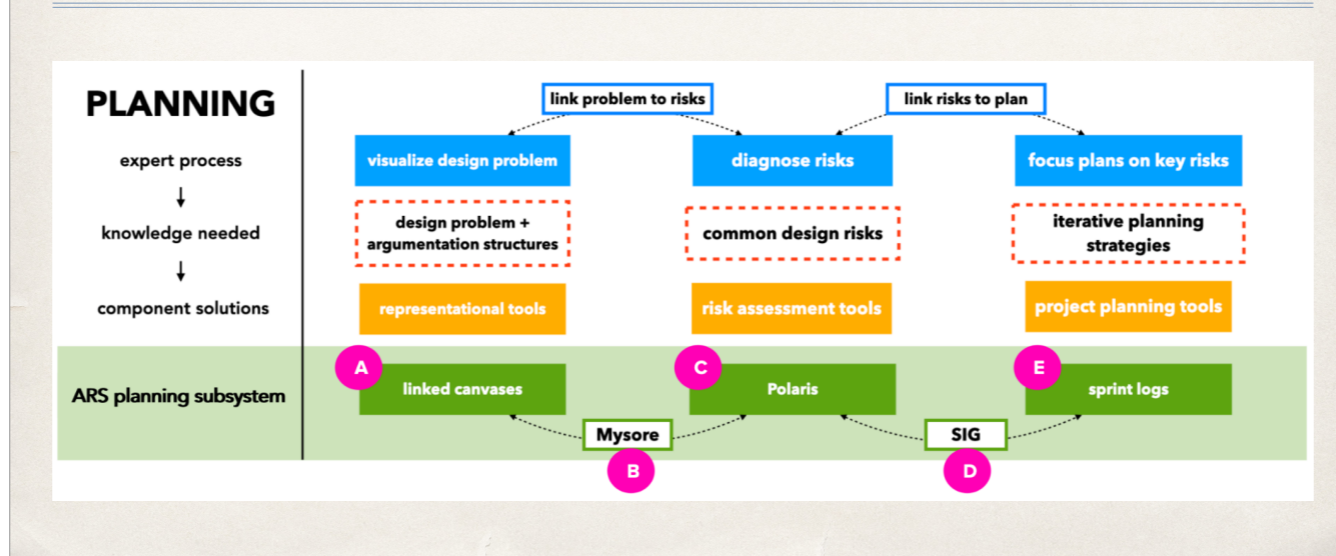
PLANNING

expert process
↓
knowledge needed
↓
component solutions

ARS planning subsystem

link problem to risks

link risks to plan

visualize design problem

diagnose risks

focus plans on key risks

design problem + argumentation structures

common design risks

iterative planning strategies

representational tools

risk assessment tools

project planning tools

A
linked canvases

C
Polaris

E
sprint logs

Mysore
B

SIG
D